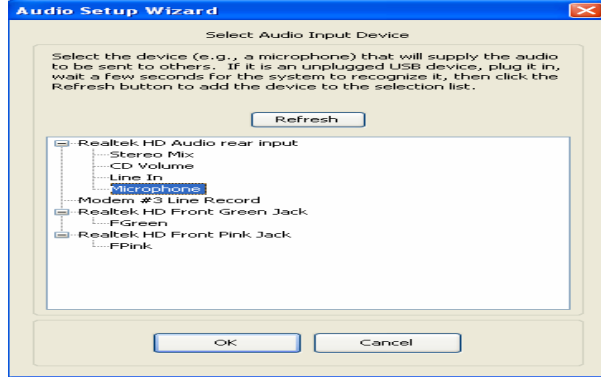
Audio Setup Wizard

Select Audio Input Device

Select the device (e.g., a microphone) that will supply the audio to be sent to others. If it is an unplugged USB device, plug it in, wait a few seconds for the system to recognize it, then click the Refresh button to add the device to the selection list.

Refresh

Realtek HD Audio rear input
Stereo Mix
CD Volume
Line In
Microphone
Modem #3 Line Record
Realtek HD Front Green Jack
FGreen
Realtek HD Front Pink Jack
FPink

OK

Cancel